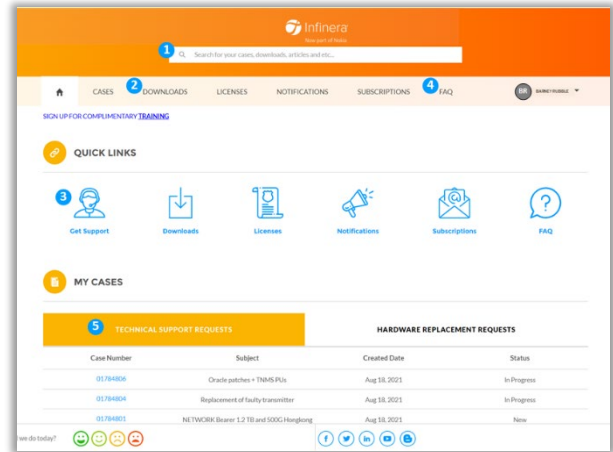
Infinera
Now part of Nokia

1

Search for your cases, downloads, articles and etc...

CASES

2

DOWNLOADS

LICENSES

NOTIFICATIONS

SUBSCRIPTIONS

4

FAQ

BR BARNEYRUBBLE

SIGN UP FOR COMPLIMENTARY TRAINING

QUICK LINKS

3

Get Support

Downloads

Licenses

Notifications

Subscriptions

FAQ

MY CASES

5

TECHNICAL SUPPORT REQUESTS

HARDWARE REPLACEMENT REQUESTS

| Case Number | Subject | Created Date | Status |
|---|---|---|---|
| 01784806 | Oracle patches + TNMS PUs | Aug 18, 2021 | In Progress |
| 01784804 | Replacement of faulty transmitter | Aug 18, 2021 | In Progress |
| 01784801 | NETWORK Bearer 1.2 TB and 500G Hongkong | Aug 18, 2021 | New |

we do today?